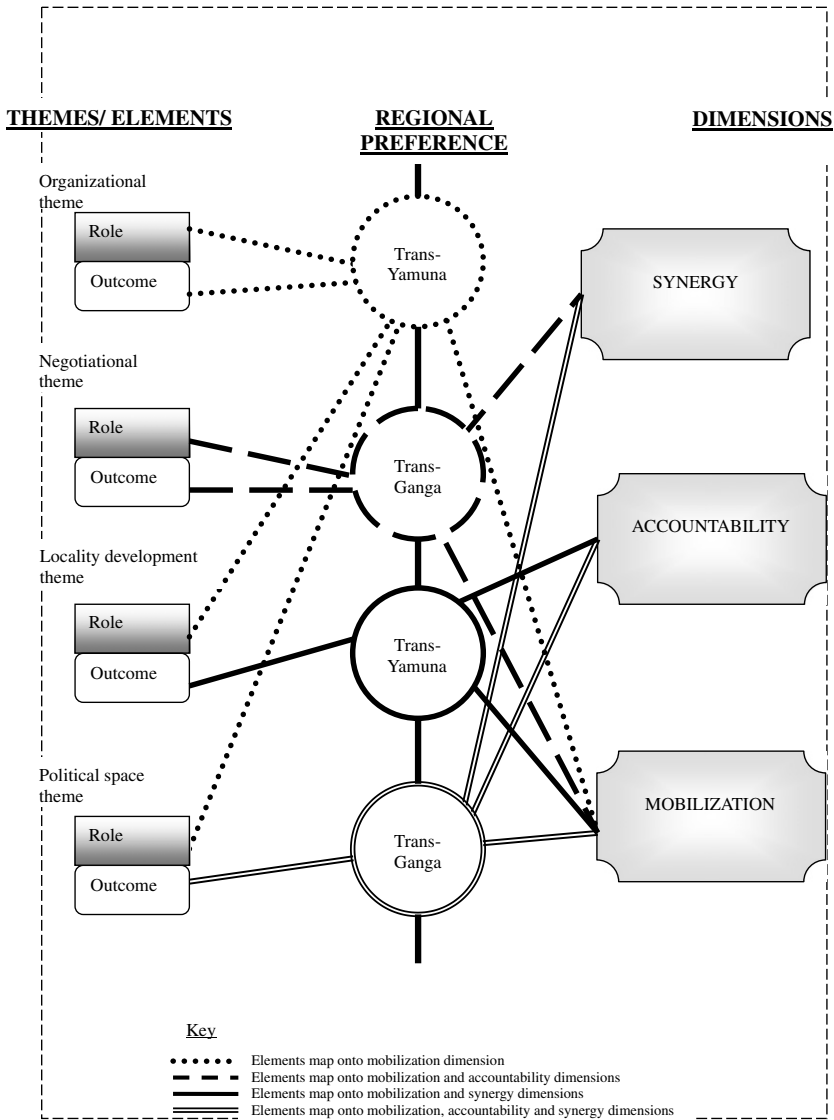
THEMES/ ELEMENTS

REGIONAL PREFERENCE

DIMENSIONS

Organizational theme

Role

Outcome

Trans-Yamuna

SYNERGY

Negotiational theme

Role

Outcome

Trans-Ganga

ACCOUNTABILITY

Locality development theme

Role

Outcome

Trans-Yamuna

Political space theme

Role

Outcome

Trans-Ganga

MOBILIZATION

Key

Elements map onto mobilization dimension
Elements map onto mobilization and accountability dimensions
Elements map onto mobilization and synergy dimensions
Elements map onto mobilization, accountability and synergy dimensions